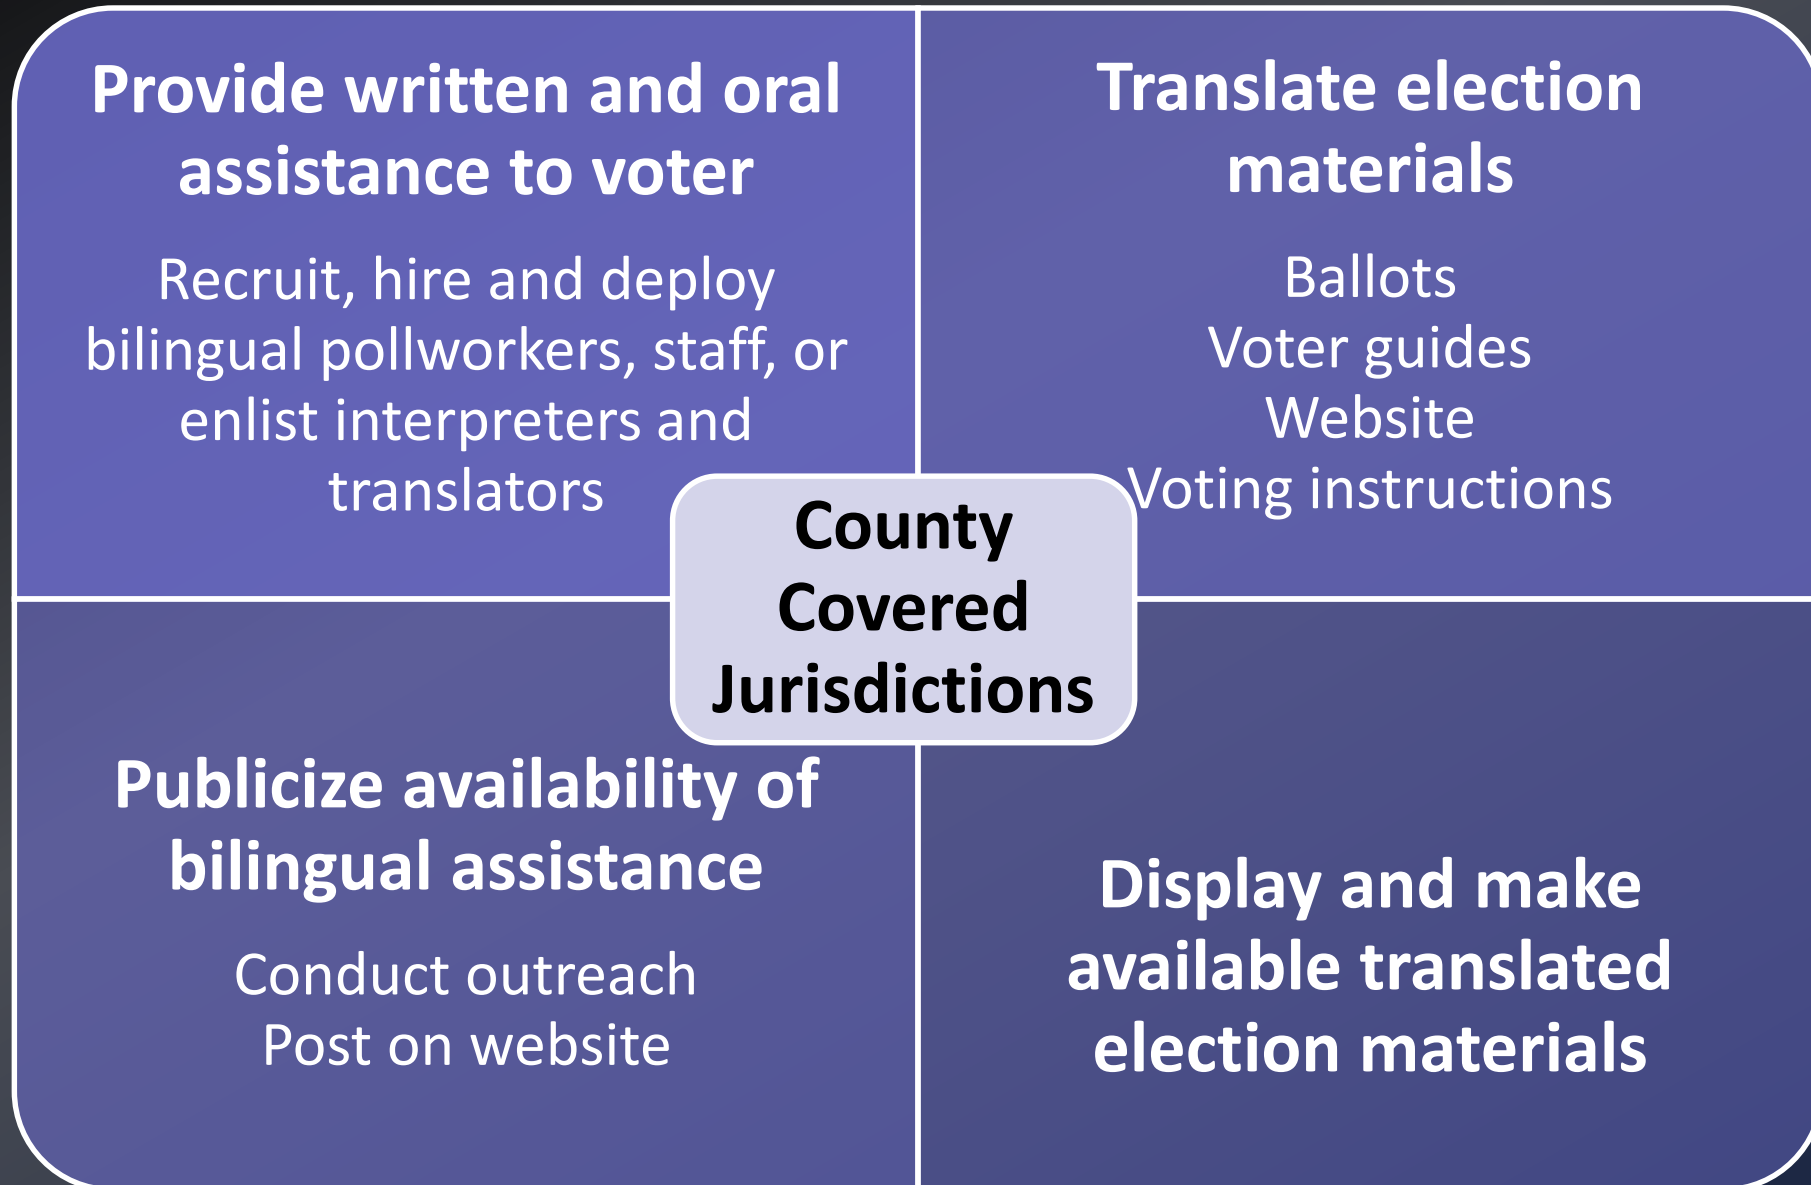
Provide written and oral assistance to voter

Recruit, hire and deploy bilingual pollworkers, staff, or enlist interpreters and translators

Translate election materials

Ballots
Voter guides
Website
Voting instructions

County Covered Jurisdictions

Publicize availability of bilingual assistance

Conduct outreach
Post on website

Display and make available translated election materials